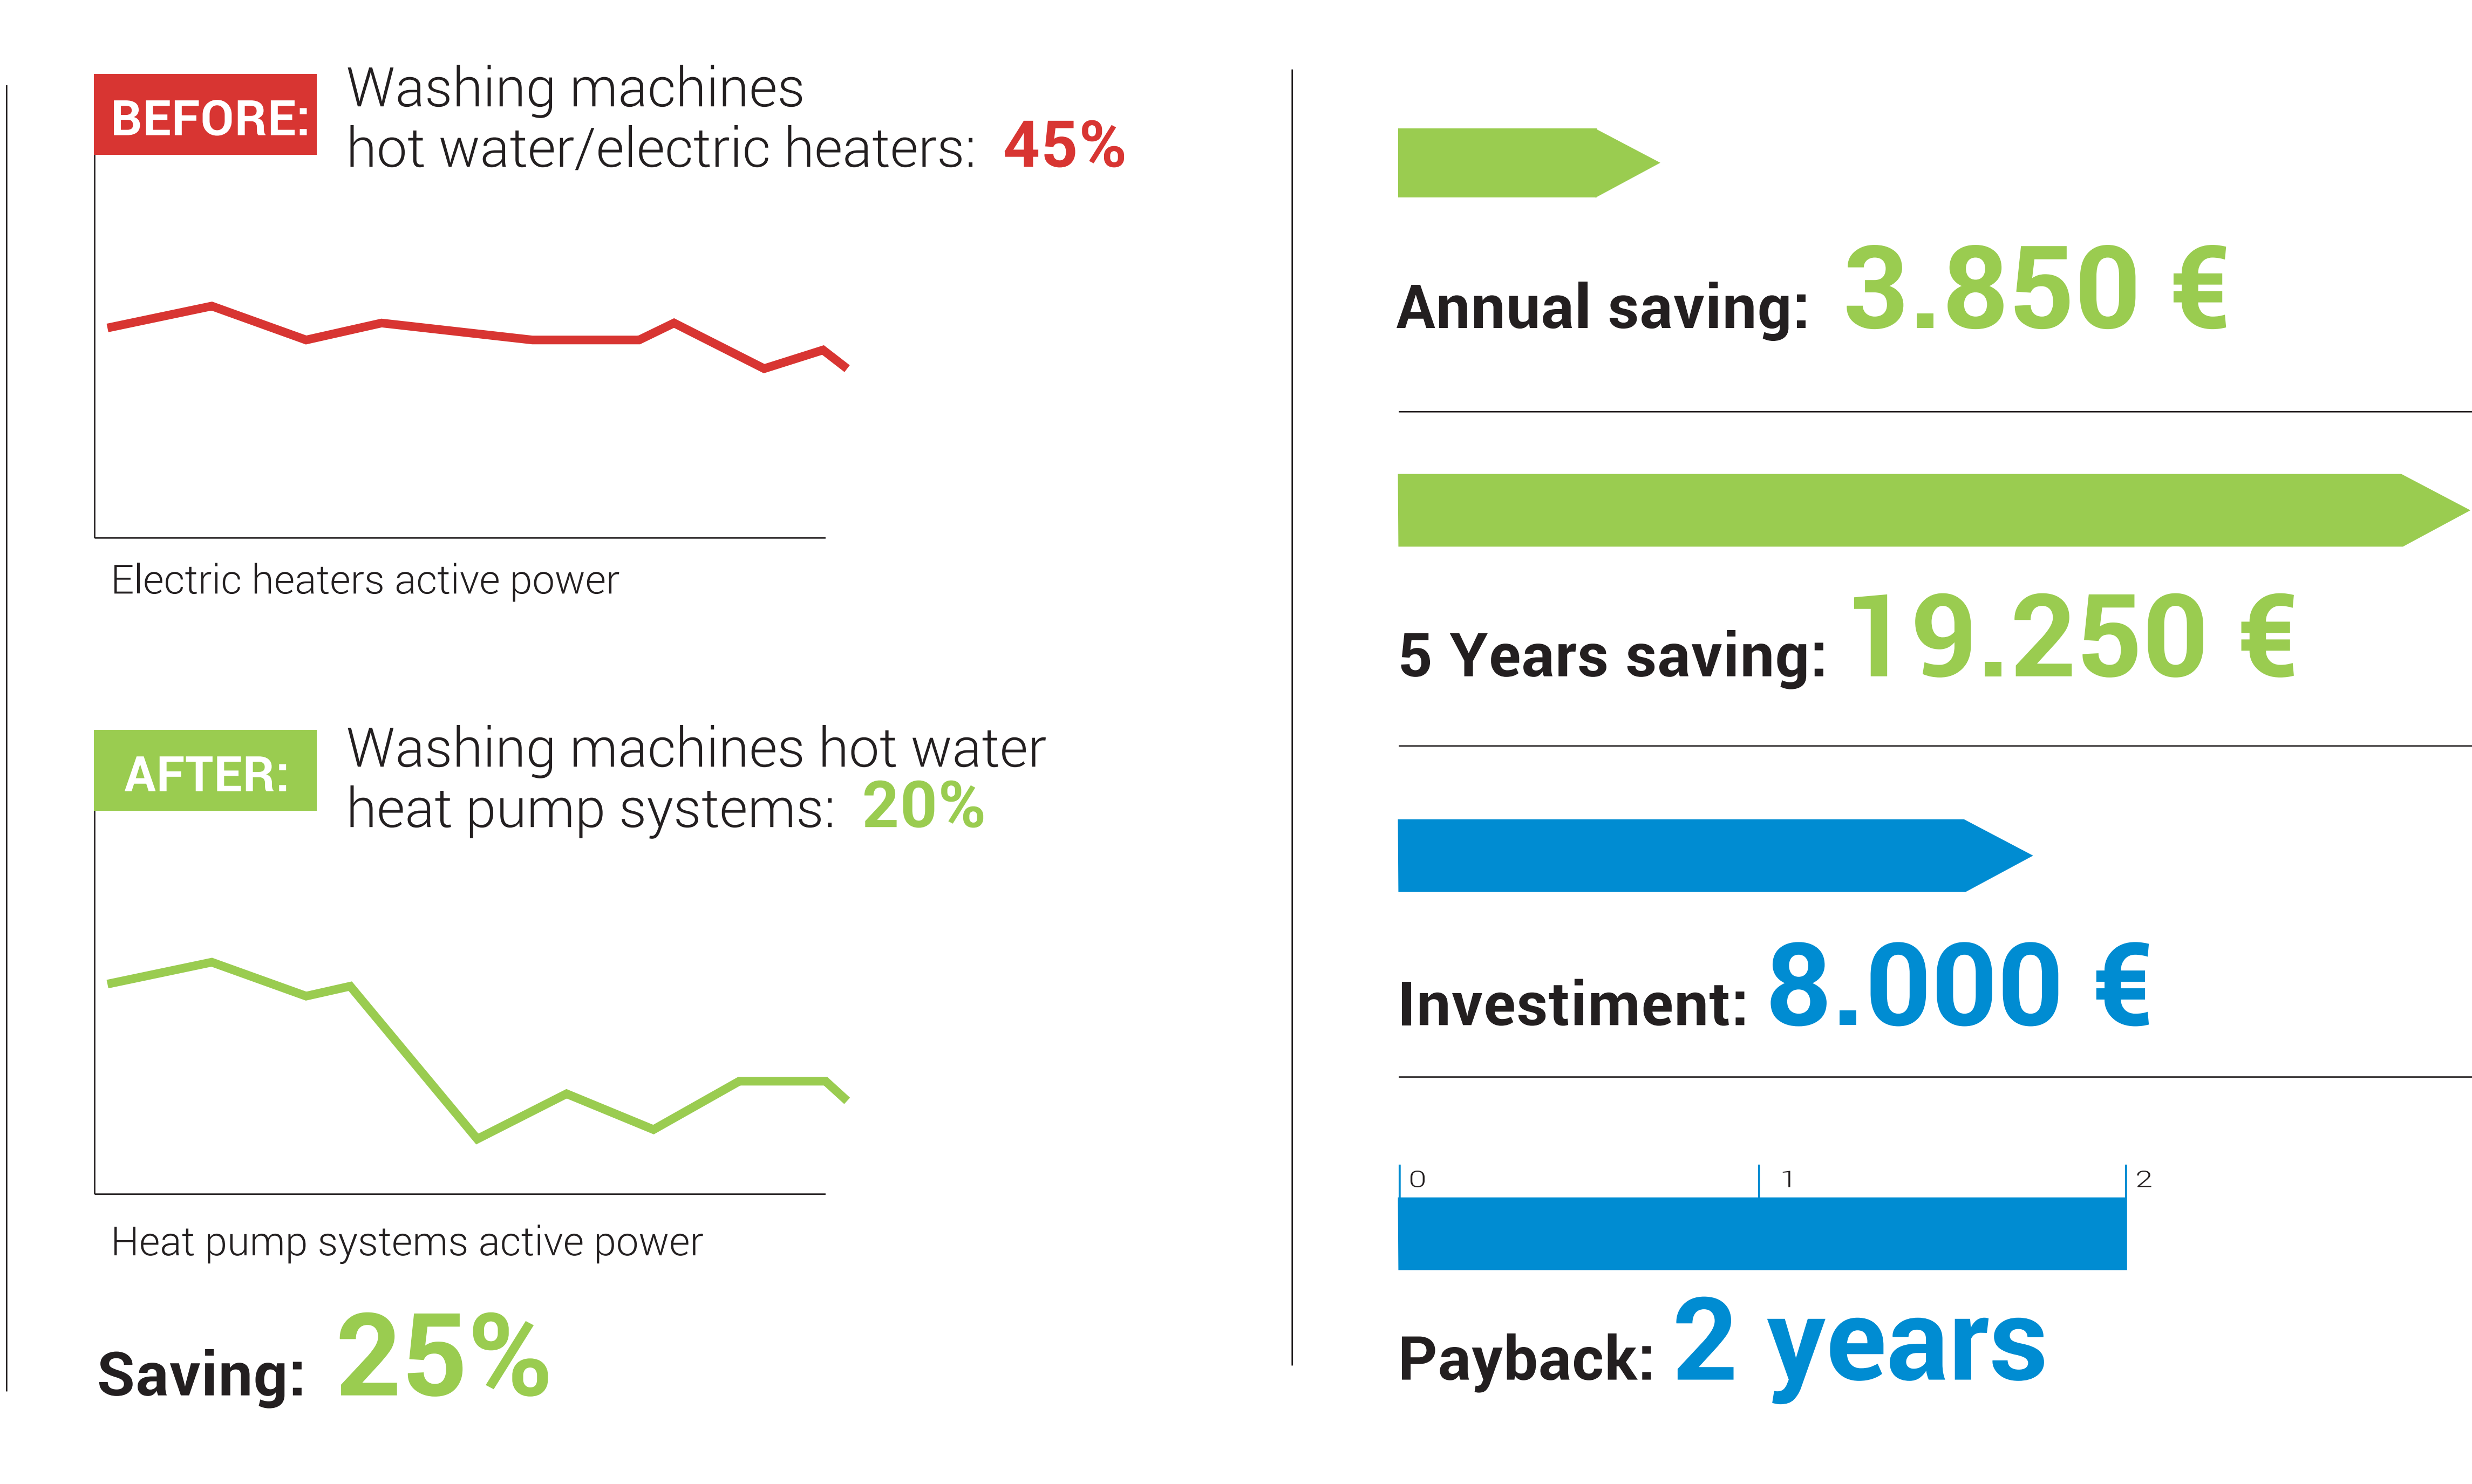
BEFORE: Washing machines hot water/electric heaters: 45%

Electric heaters active power

AFTER: Washing machines hot water heat pump systems: 20%

Heat pump systems active power

Saving: 25%

Annual saving: 3.850 €

5 Years saving: 19.250 €

Investiment: 8.000 €

0 1 2

Payback: 2 years